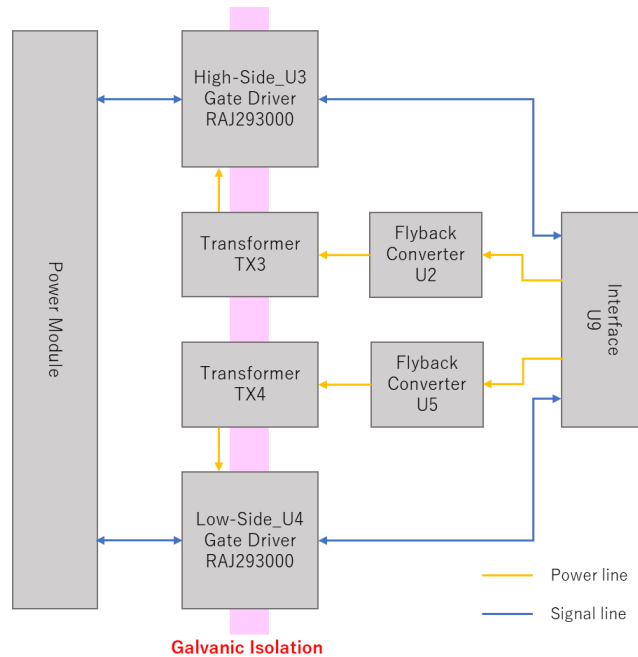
Power Module

High-Side_U3
Gate Driver
RAJ293000

Transformer
TX3

Flyback
Converter
U2

Interface
U9

Transformer
TX4

Flyback
Converter
U5

Low-Side_U4
Gate Driver
RAJ293000

Power line

Signal line

Galvanic Isolation